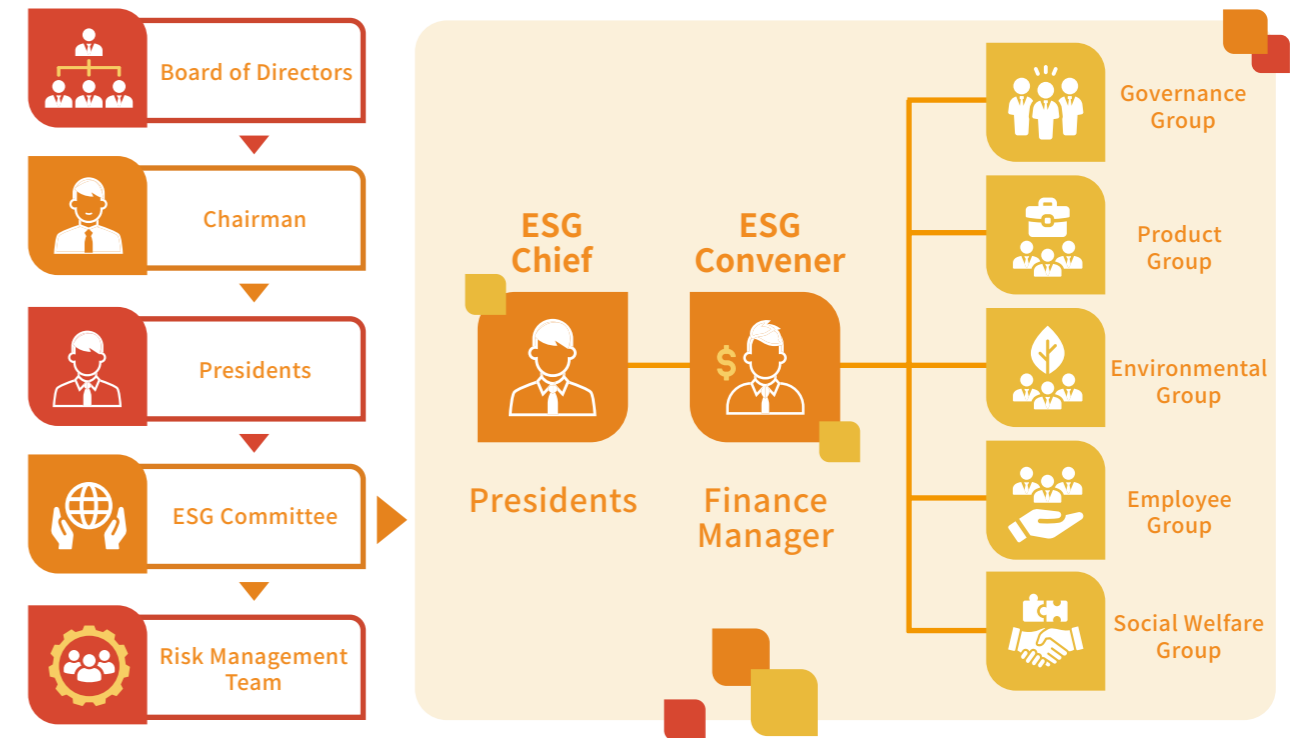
Board of Directors

Chairman

Presidents

ESG Committee

Risk Management Team

ESG Chief

ESG Convener

$

Presidents

Finance Manager

Governance Group

Product Group

Environmental Group

Employee Group

Social Welfare Group